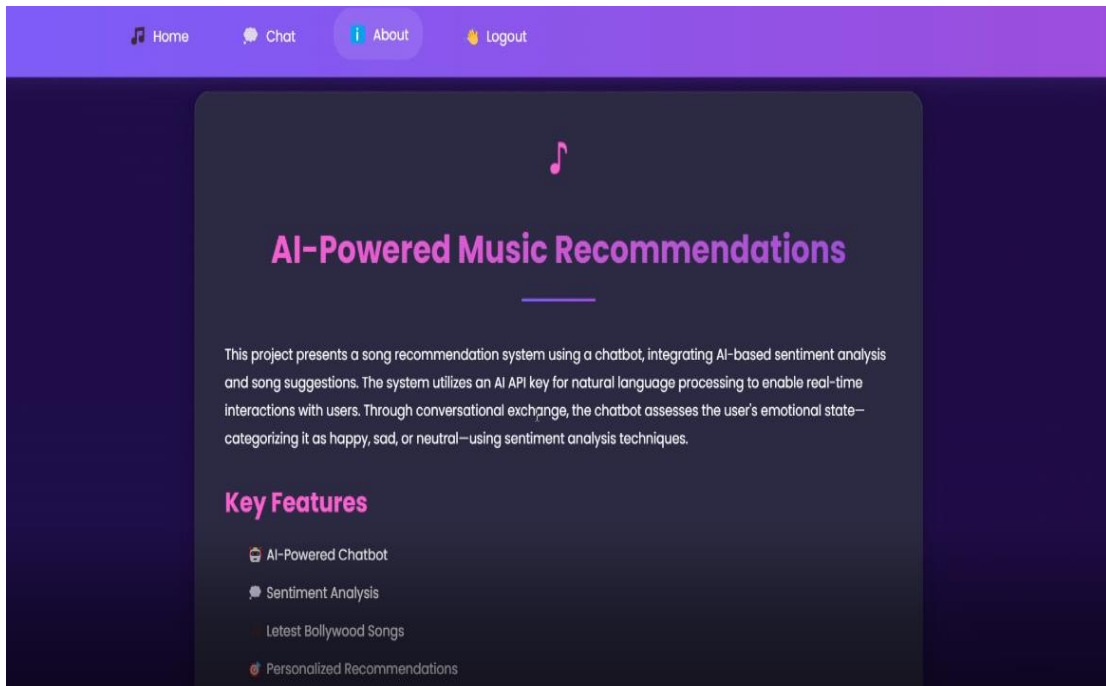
Home Chat About Logout

AI-Powered Music Recommendations

This project presents a song recommendation system using a chatbot, integrating AI-based sentiment analysis and song suggestions. The system utilizes an AI API key for natural language processing to enable real-time interactions with users. Through conversational exchange, the chatbot assesses the user's emotional state—categorizing it as happy, sad, or neutral—using sentiment analysis techniques.

Key Features

AI-Powered Chatbot

Sentiment Analysis

Letest Bollywood Songs

Personalized Recommendations